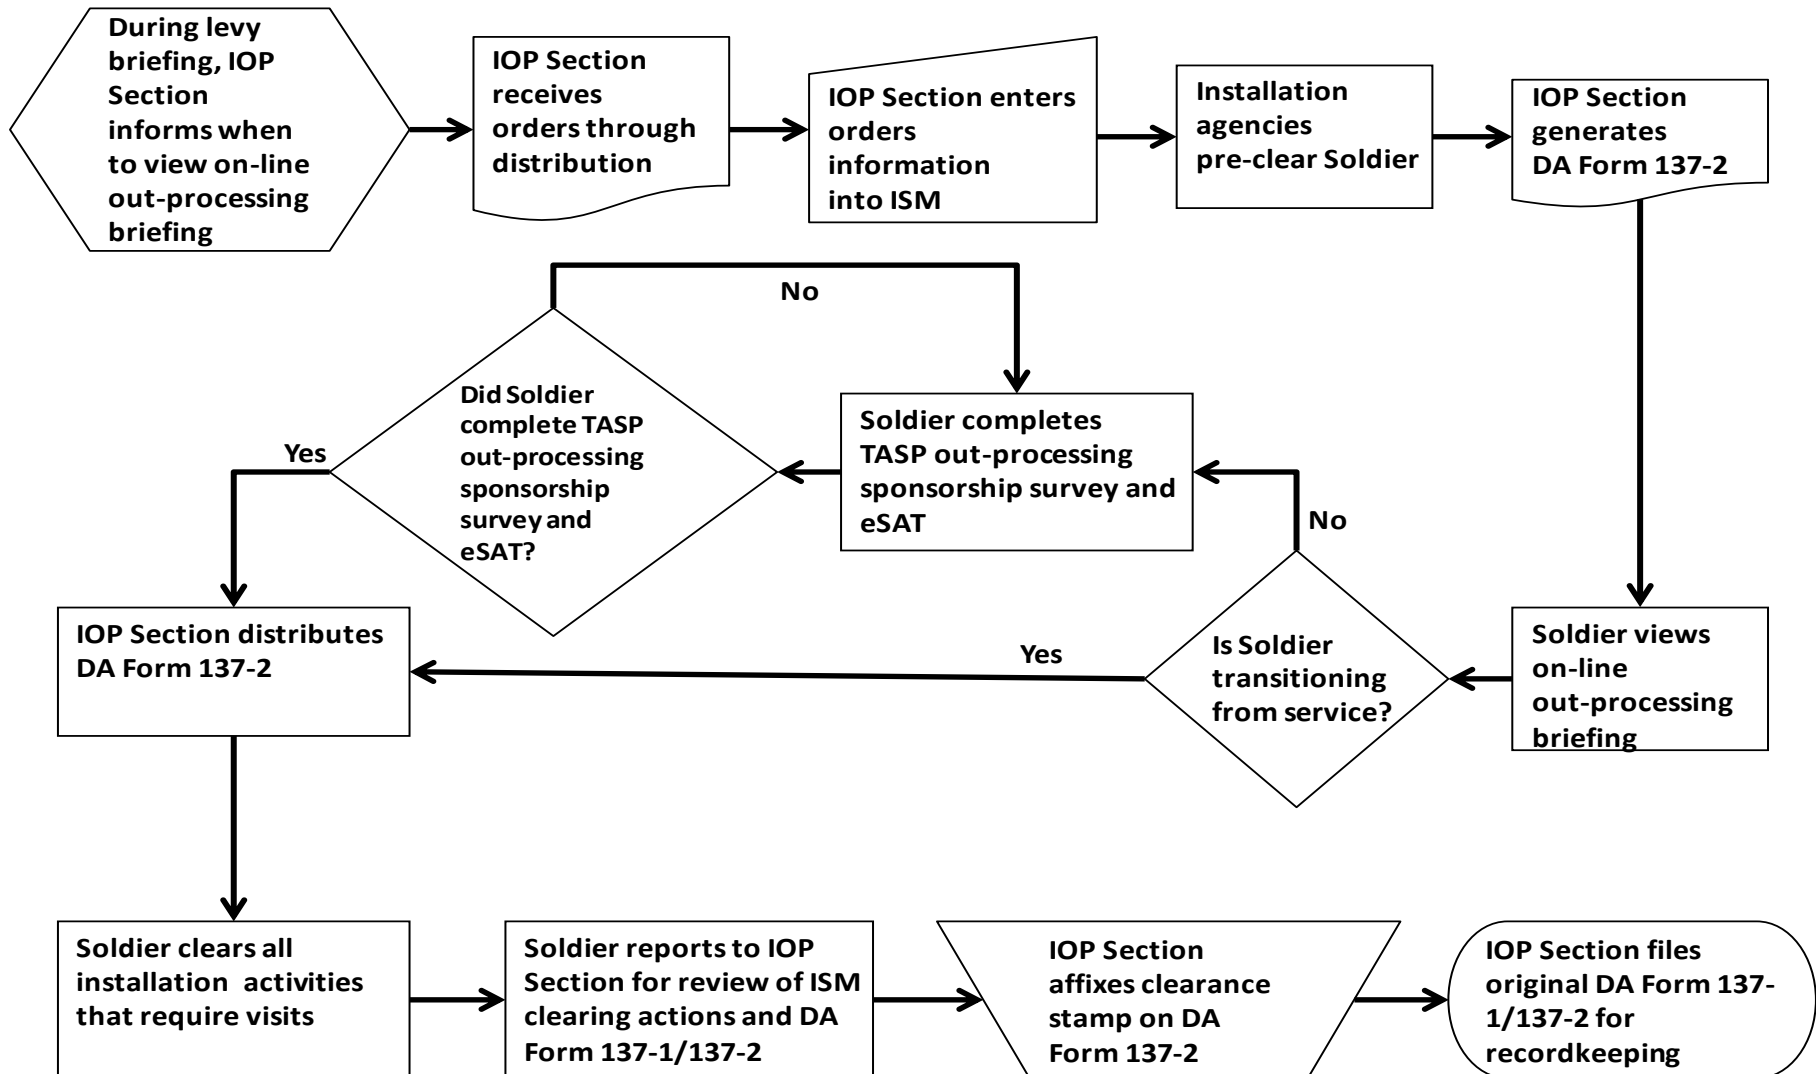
During levy briefing, IOP Section informs when to view on-line out-processing briefing

IOP Section receives orders through distribution

IOP Section enters orders information into ISM

Installation agencies pre-clear Soldier

IOP Section generates DA Form 137-2

No

Did Soldier complete TASP out-processing sponsorship survey and eSAT?

Yes

Soldier completes TASP out-processing sponsorship survey and eSAT

No

IOP Section distributes DA Form 137-2

Yes

Is Soldier transitioning from service?

Soldier views on-line out-processing briefing

Soldier clears all installation activities that require visits

Soldier reports to IOP Section for review of ISM clearing actions and DA Form 137-1/137-2

IOP Section affixes clearance stamp on DA Form 137-2

IOP Section files original DA Form 137-1/137-2 for recordkeeping